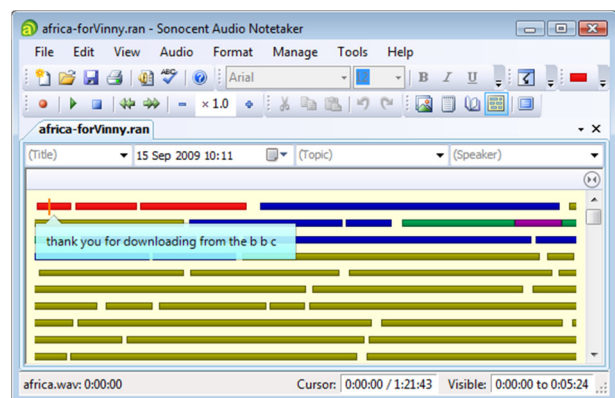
africa-forVinny.ran - Sonocent Audio Notetaker

File Edit View Audio Format Manage Tools Help

Arial

B I U

× 1.0

africa-forVinny.ran

(Title) 15 Sep 2009 10:11 (Topic) (Speaker)

thank you for downloading from the b b c

africa.wav: 0:00:00 Cursor: 0:00:00 / 1:21:43 Visible: 0:00:00 to 0:05:24